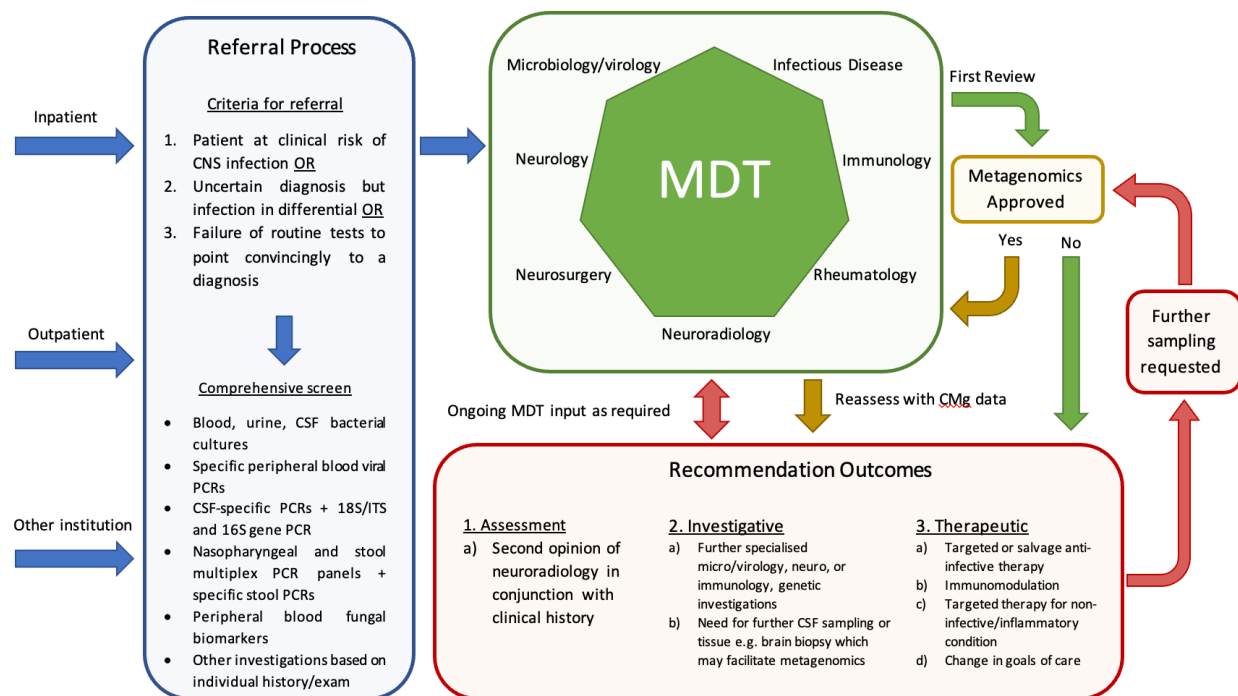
Inpatient

Outpatient

Other institution

Referral Process

Criteria for referral

1. Patient at clinical risk of CNS infection OR
2. Uncertain diagnosis but infection in differential OR
3. Failure of routine tests to point convincingly to a diagnosis

Comprehensive screen

- Blood, urine, CSF bacterial cultures
- Specific peripheral blood viral PCRs
- CSF-specific PCRs + 18S/ITS and 16S gene PCR
- Nasopharyngeal and stool multiplex PCR panels + specific stool PCRs
- Peripheral blood fungal biomarkers
- Other investigations based on individual history/exam

Microbiology/virology

Infectious Disease

Neurology

MDT

Immunology

Neurosurgery

Rheumatology

Neuroradiology

First Review

Metagenomics Approved

Yes

No

Further sampling requested

Ongoing MDT input as required

Reassess with CMg data

Recommendation Outcomes

1. Assessment
a) Second opinion of neuroradiology in conjunction with clinical history

2. Investigative
a) Further specialised micro/virology, neuro, or immunology, genetic investigations
b) Need for further CSF sampling or tissue e.g. brain biopsy which may facilitate metagenomics

3. Therapeutic
a) Targeted or salvage anti-infective therapy
b) Immunomodulation
c) Targeted therapy for non-infective/inflammatory condition
d) Change in goals of care